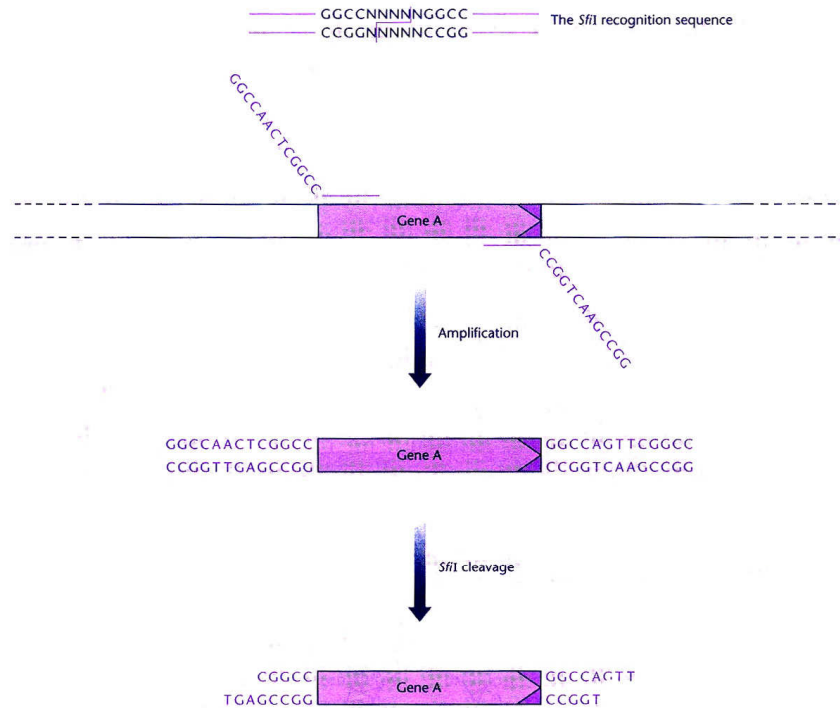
GGCCNNNNNGGCC
CCGGNNNNNCCGG
The *Sfi*I recognition sequence

GGCCAACTCGGCC

Gene A

CCGGTCAAGCCGG

Amplification

GGCCAACTCGGCC
CCGGTTGAGCCGG
Gene A
GGCCAGTTCGGCC
CCGGTCAAGCCGG

*Sfi*I cleavage

CGGCC
TGAGCCGG
Gene A
GGCCAGTT
CCGGT